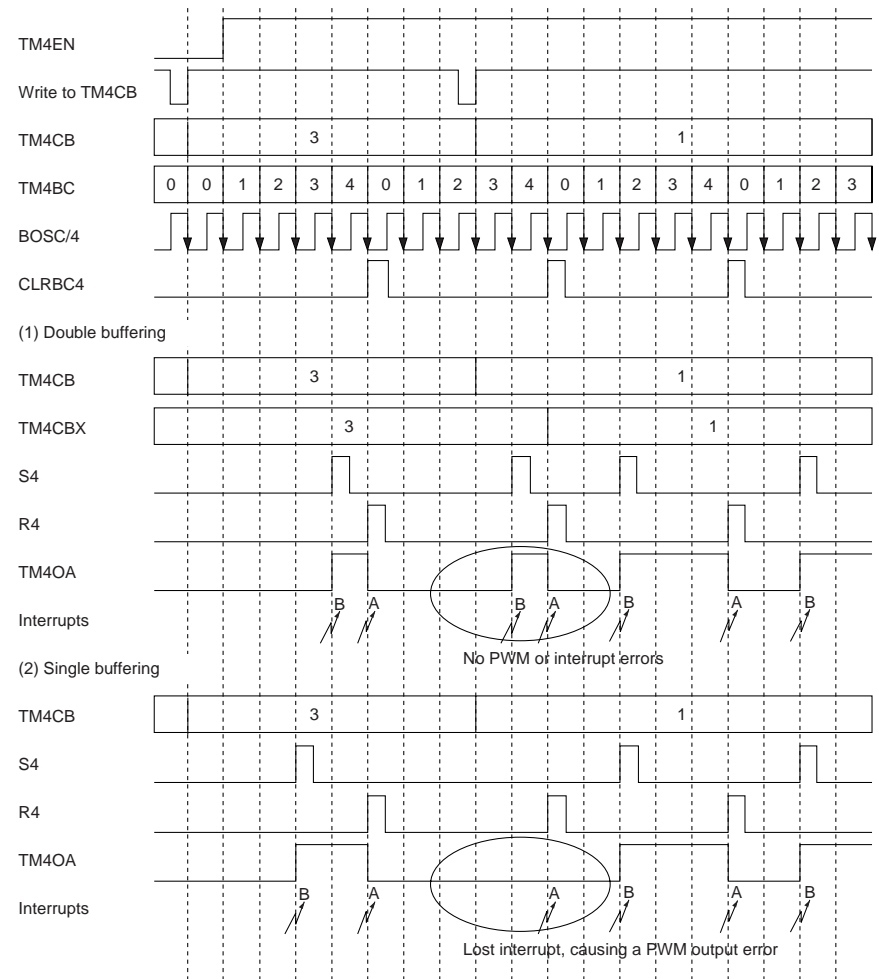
TM4EN

Write to TM4CB

TM4CB 3 1

TM4BC 0 0 1 2 3 4 0 1 2 3 4 0 1 2 3 4 0 1 2 3

BOSC/4

CLRBC4

(1) Double buffering

TM4CB 3 1

TM4CBX 3 1

S4

R4

TM4OA

Interrupts B A B A B A B

No PWM or interrupt errors

(2) Single buffering

TM4CB 3 1

S4

R4

TM4OA

Interrupts B A A B A B

Lost interrupt, causing a PWM output error